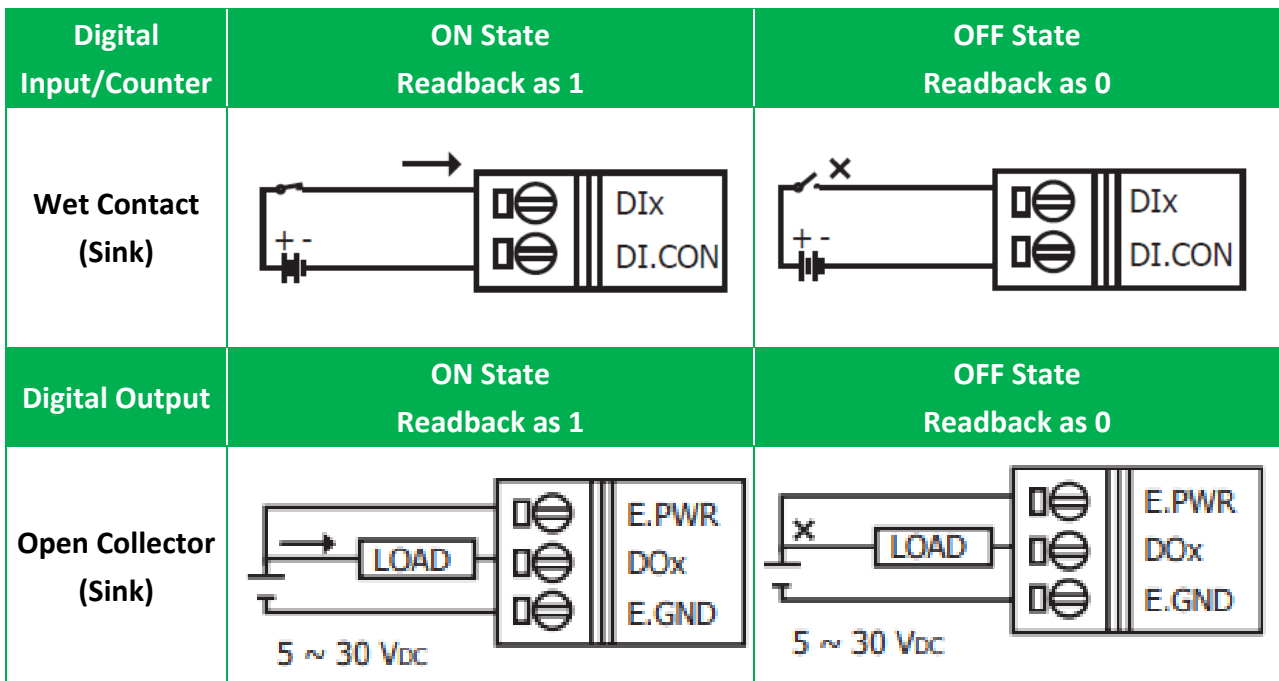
| Digital Input/Counter | ON State Readback as 1 | OFF State Readback as 0 |
|---|---|---|
| Wet Contact (Sink) | + - DIx DI.CON | × + - DIx DI.CON |
| Digital Output | ON State Readback as 1 | OFF State Readback as 0 |
| Open Collector (Sink) | LOAD E.PWR DOx E.GND 5 ~ 30 VDC | × LOAD E.PWR DOx E.GND 5 ~ 30 VDC |